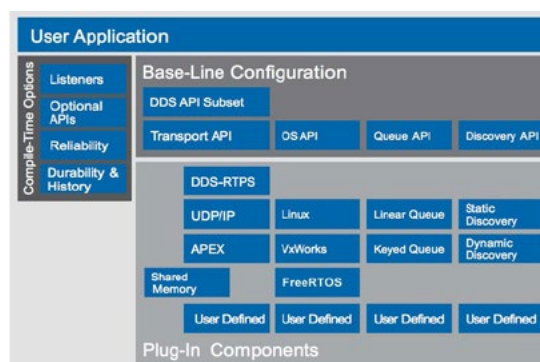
User Application

Compile-Time Options

Listeners

Optional APIs

Reliability

Durability & History

Base-Line Configuration

DDS API Subset

Transport API

OS API

Queue API

Discovery API

DDS-RTPS

UDP/IP

Linux

Linear Queue

Static Discovery

APEX

VxWorks

Keyed Queue

Dynamic Discovery

Shared Memory

FreeRTOS

User Defined

User Defined

User Defined

User Defined

Plug-In Components